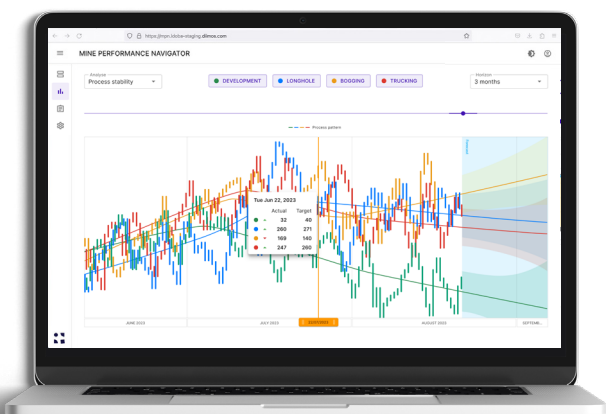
https://mpn.tclobe-staging.dlimos.com

MINE PERFORMANCE NAVIGATOR

Analysis
Process stability

DEVELOPMENT
LONGHOLE
BOGGING
TRUCKING

Horizon
3 months

Process pattern

Tue Jun 22, 2023

| | Actual | Target |
|---|---|---|
| - | 32 | 40 |
| - | 280 | 271 |
| - | 169 | 140 |
| - | 247 | 260 |

Forecast

JUNE 2023
JULY 2023
AUGUST 2023
SEPTEMB...
22/07/2023